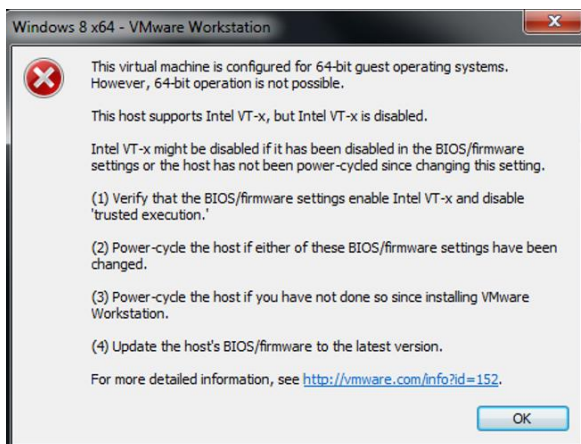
Windows 8 x64 - VMware Workstation

This virtual machine is configured for 64-bit guest operating systems. However, 64-bit operation is not possible.

This host supports Intel VT-x, but Intel VT-x is disabled.

Intel VT-x might be disabled if it has been disabled in the BIOS/firmware settings or the host has not been power-cycled since changing this setting.

(1) Verify that the BIOS/firmware settings enable Intel VT-x and disable 'trusted execution.'

(2) Power-cycle the host if either of these BIOS/firmware settings have been changed.

(3) Power-cycle the host if you have not done so since installing VMware Workstation.

(4) Update the host's BIOS/firmware to the latest version.

For more detailed information, see http://vmware.com/info?id=152.

OK